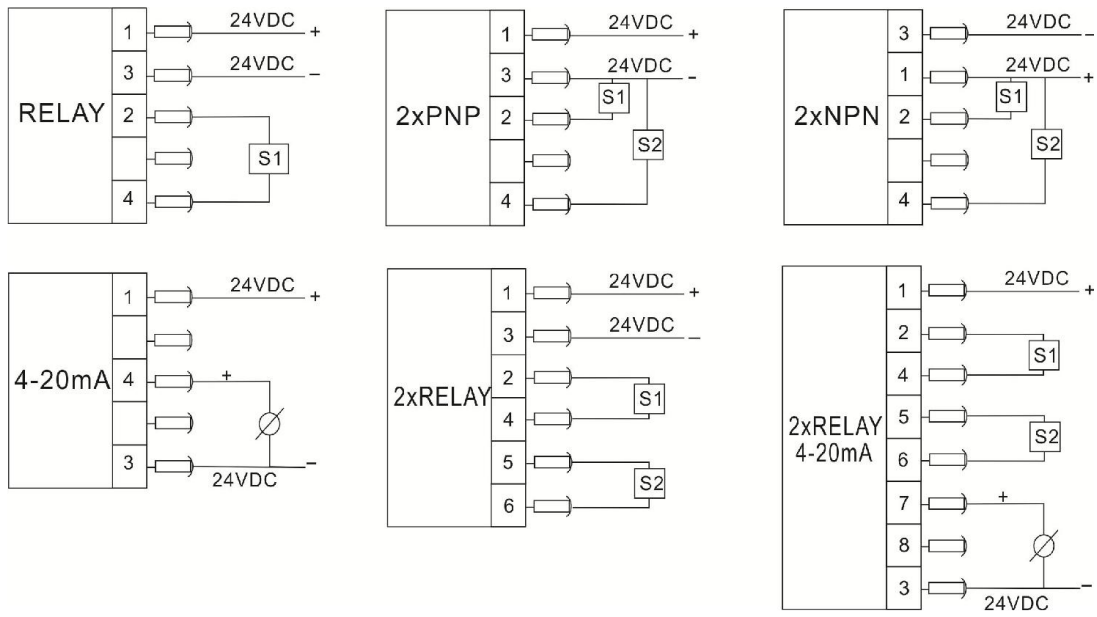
RELAY
1
24VDC +
3
24VDC –
2
S1
4

2xPNP
1
24VDC +
3
24VDC –
S1
2
S2
4

2xNPN
3
24VDC –
1
24VDC +
S1
2
S2
4

4-20mA
1
24VDC +
4
+
3
24VDC –

2xRELAY
1
24VDC +
3
24VDC –
2
S1
4
5
S2
6

2xRELAY
4-20mA
1
24VDC +
2
S1
4
5
S2
6
7
+
8
3
24VDC –